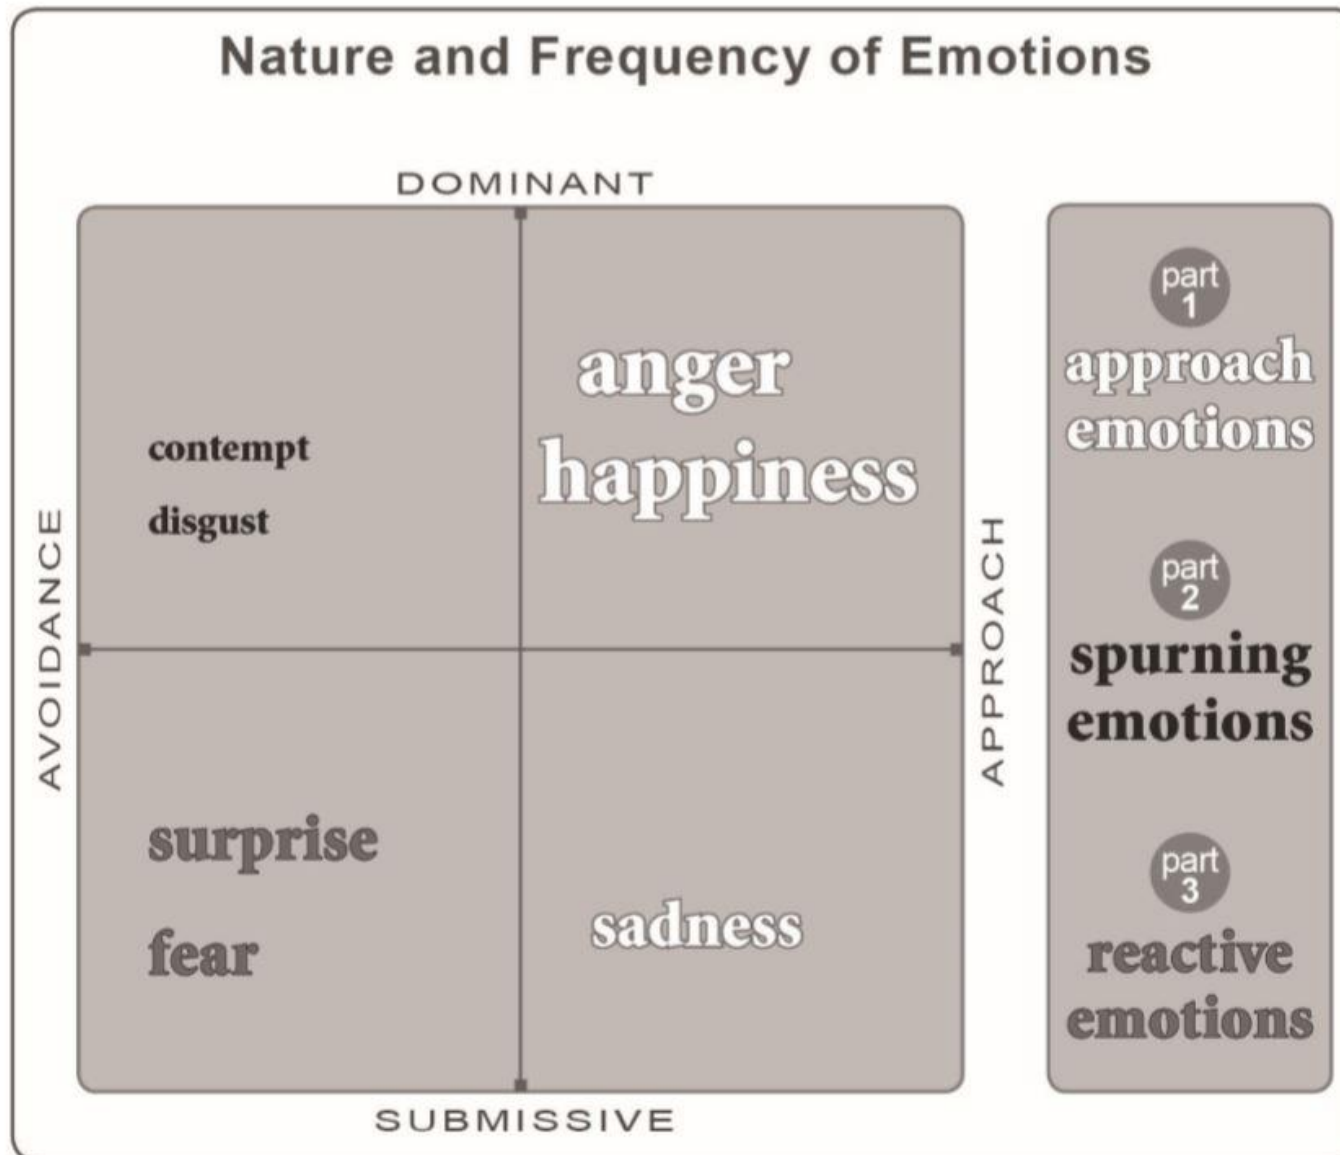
Nature and Frequency of Emotions

DOMINANT

AVOIDANCE

contempt

disgust

anger

happiness

surprise

fear

sadness

APPROACH

SUBMISSIVE

part 1
approach emotions

part 2
spurning emotions

part 3
reactive emotions